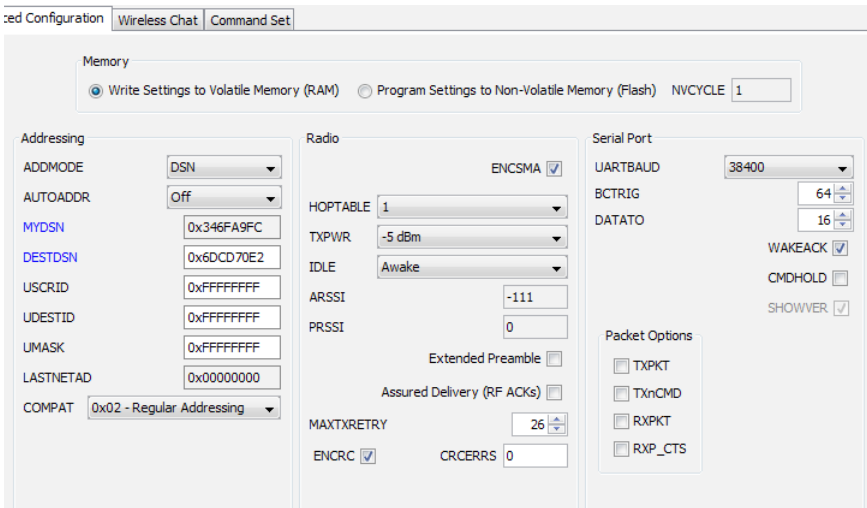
ced Configuration | Wireless Chat | Command Set

Memory
Write Settings to Volatile Memory (RAM)   Program Settings to Non-Volatile Memory (Flash)   NVCYCLE 1

Addressing
ADDMODE DSN
AUTOADDR Off
MYDSN 0x346FA9FC
DESTDSN 0x6DCD70E2
USCRID 0xFFFFFFFF
UDESTID 0xFFFFFFFF
UMASK 0xFFFFFFFF
LASTNETAD 0x00000000
COMPAT 0x02 - Regular Addressing

Radio
ENCSMA
HOPTABLE 1
TXPWR -5 dBm
IDLE Awake
ARSSI -111
PRSSI 0
Extended Preamble
Assured Delivery (RF ACKs)
MAXTXRETRY 26
ENCRC
CRCERRS 0

Serial Port
UARTBAUD 38400
BCTRIG 64
DATATO 16
WAKEACK
CMDHOLD
SHOWVER

Packet Options
TXPKT
TXnCMD
RXPKT
RXP_CTS